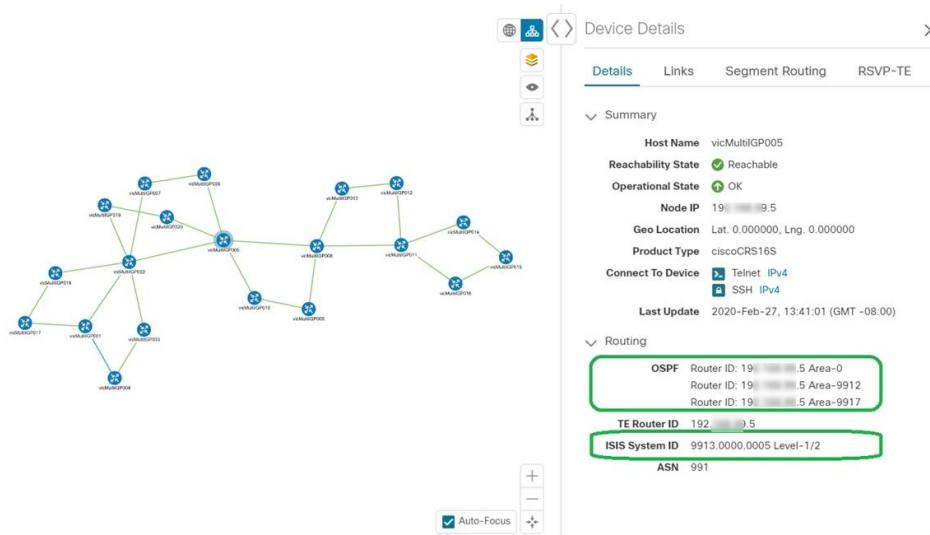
Device Details

Details Links Segment Routing RSVP-TE

Summary

Host Name vicMultiIGP005
Reachability State Reachable
Operational State OK
Node IP 19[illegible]9.5
Geo Location Lat. 0.000000, Lng. 0.000000
Product Type ciscoCRS16S
Connect To Device Telnet IPv4
SSH IPv4
Last Update 2020-Feb-27, 13:41:01 (GMT -08:00)

Routing

OSPF Router ID: 19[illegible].5 Area-0
Router ID: 19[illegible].5 Area-9912
Router ID: 19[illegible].5 Area-9917
TE Router ID 192.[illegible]9.5
ISIS System ID 9913.0000.0005 Level-1/2
ASN 991

vicMultiIGP006
vicMultiIGP007
vicMultiIGP019
vicMultiIGP020
vicMultiIGP005
vicMultiIGP013
vicMultiIGP012
vicMultiIGP014
vicMultiIGP008
vicMultiIGP011
vicMultiIGP015
vicMultiIGP018
vicMultiIGP002
vicMultiIGP016
vicMultiIGP010
vicMultiIGP009
vicMultiIGP017
vicMultiIGP001
vicMultiIGP003
vicMultiIGP004

Auto-Focus